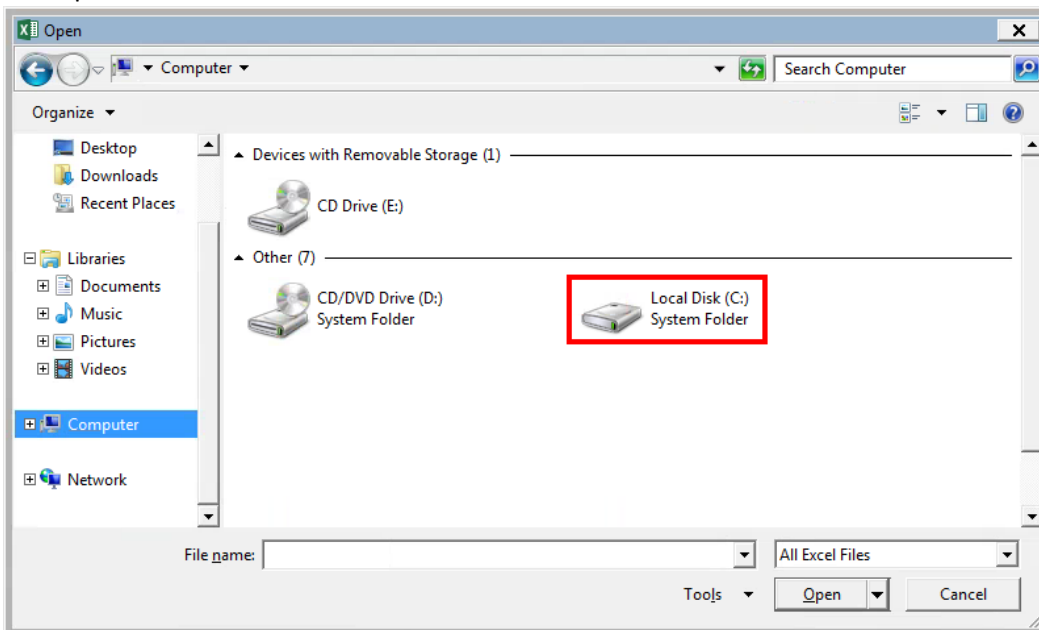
Open

Computer

Search Computer

Organize

Desktop
Downloads
Recent Places

Libraries
Documents
Music
Pictures
Videos

Computer

Network

Devices with Removable Storage (1)

CD Drive (E:)

Other (7)

CD/DVD Drive (D:)
System Folder

Local Disk (C:)
System Folder

File name:

All Excel Files

Tools

Open

Cancel